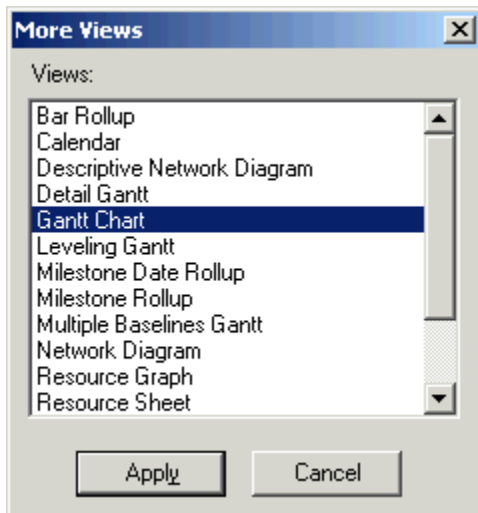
More Views

Views:

Bar Rollup
Calendar
Descriptive Network Diagram
Detail Gantt
Gantt Chart
Leveling Gantt
Milestone Date Rollup
Milestone Rollup
Multiple Baselines Gantt
Network Diagram
Resource Graph
Resource Sheet

Apply

Cancel